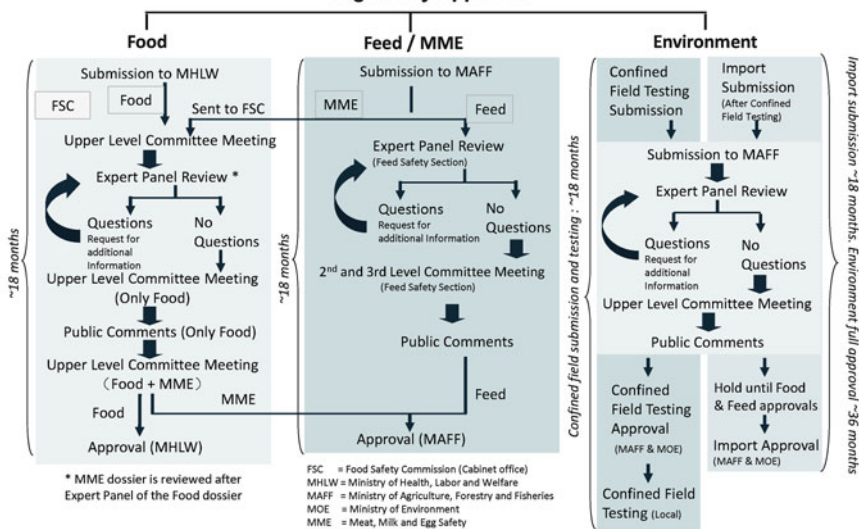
Food

Feed / MME

Environment

Submission to MHLW

FSC

Food

Sent to FSC

Upper Level Committee Meeting

Expert Panel Review *

Questions
Request for additional Information

No Questions

Upper Level Committee Meeting (Only Food)

Public Comments (Only Food)

Upper Level Committee Meeting （Food + MME）

Food

MME

Approval (MHLW)

* MME dossier is reviewed after Expert Panel of the Food dossier

~18 months

Submission to MAFF

MME

Feed

Expert Panel Review
(Feed Safety Section)

Questions
Request for additional Information

No Questions

2nd and 3rd Level Committee Meeting
(Feed Safety Section)

Public Comments

Feed

Approval (MAFF)

~18 months

FSC = Food Safety Commission (Cabinet office)
MHLW = Ministry of Health, Labor and Welfare
MAFF = Ministry of Agriculture, Forestry and Fisheries
MOE = Ministry of Environment
MME = Meat, Milk and Egg Safety

Confined Field Testing Submission

Import Submission
(After Confined Field Testing)

Submission to MAFF

Expert Panel Review

Questions
Request for additional Information

No Questions

Upper Level Committee Meeting

Public Comments

Confined Field Testing Approval
(MAFF & MOE)

Confined Field Testing (Local)

Hold until Food & Feed approvals

Import Approval
(MAFF & MOE)

Confined field submission and testing : ~18 months

Import submission ~18 months. Environment full approval ~36 months